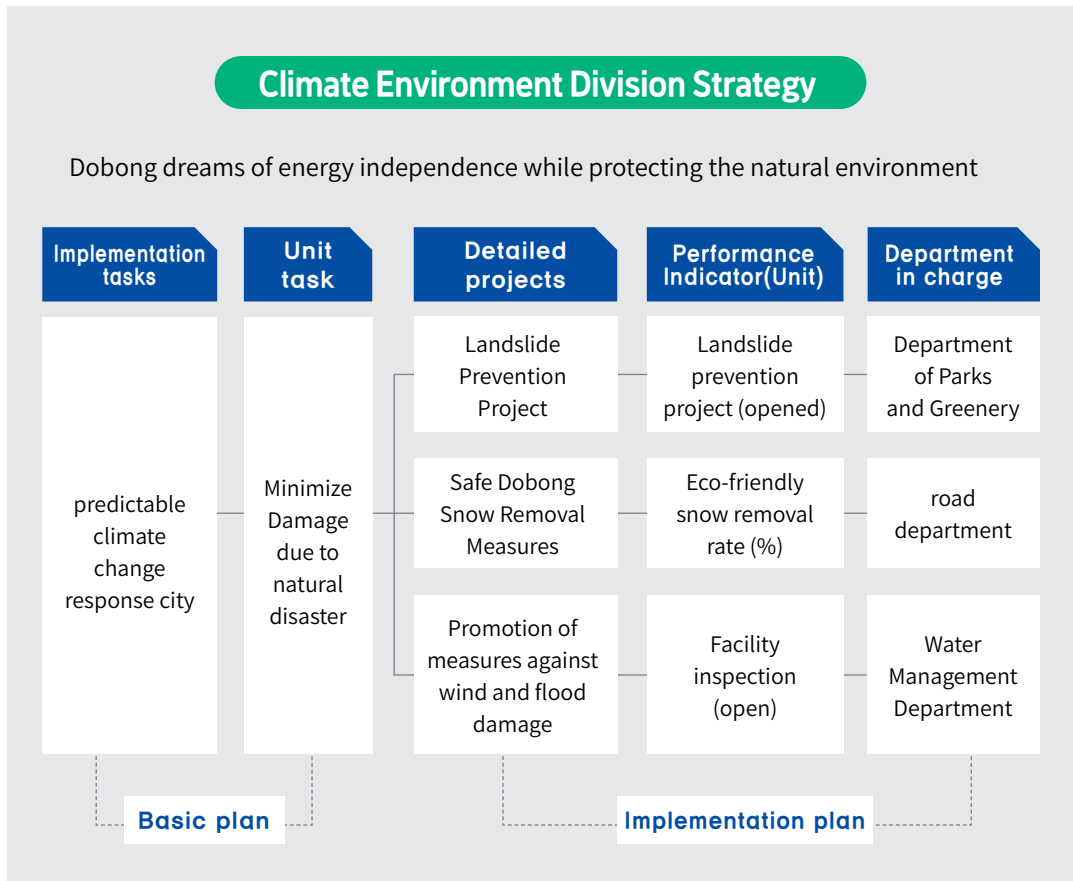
Climate Environment Division Strategy

Dobong dreams of energy independence while protecting the natural environment

| Implementation tasks | Unit task | Detailed projects | Performance Indicator(Unit) | Department in charge |
|---|---|---|---|---|
| predictable climate change response city | Minimize Damage due to natural disaster | Landslide Prevention Project | Landslide prevention project (opened) | Department of Parks and Greenery |
| | | Safe Dobong Snow Removal Measures | Eco-friendly snow removal rate (%) | road department |
| | | Promotion of measures against wind and flood damage | Facility inspection (open) | Water Management Department |

Basic plan

Implementation plan